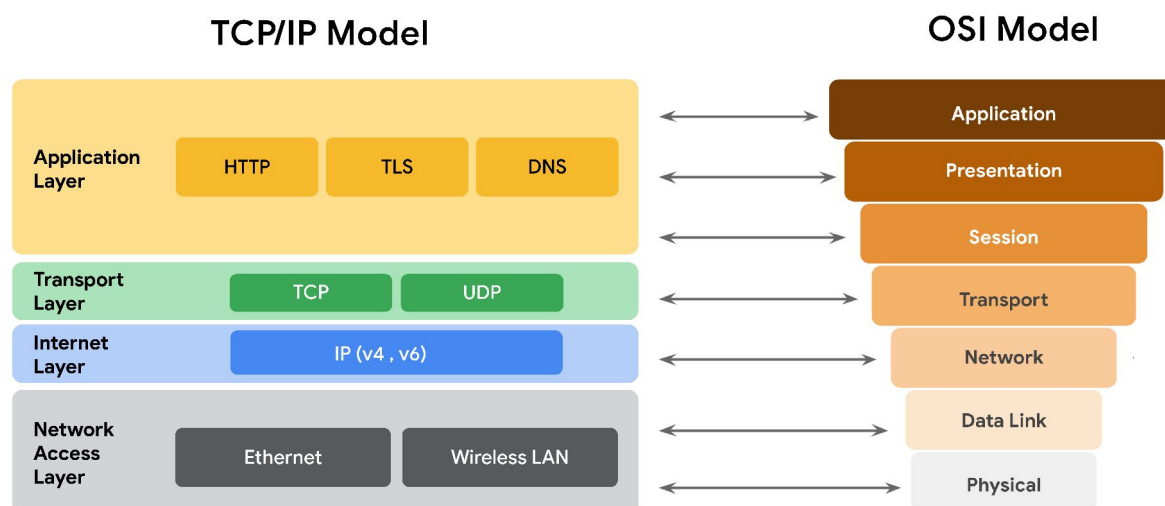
TCP/IP Model

OSI Model

Application Layer

HTTP

TLS

DNS

Transport Layer

TCP

UDP

Internet Layer

IP (v4 , v6)

Network Access Layer

Ethernet

Wireless LAN

Application

Presentation

Session

Transport

Network

Data Link

Physical